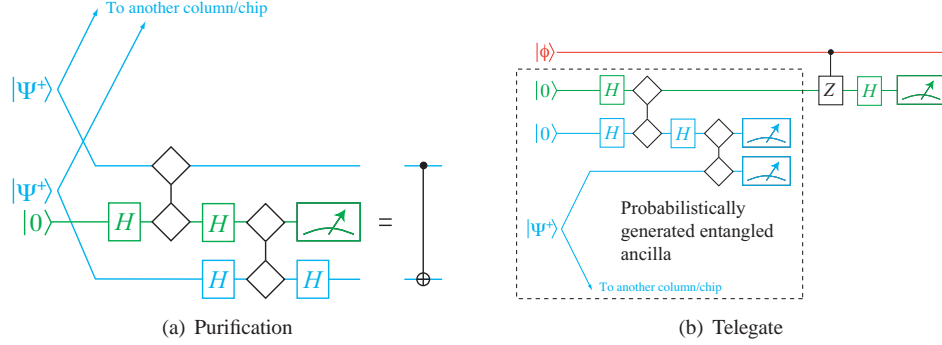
To another column/chip

$|\Psi^+\rangle$

$|\Psi^+\rangle$

$|0\rangle$

$H$

$H$

$H$

$H$

=

(a) Purification

$|\phi\rangle$

$|0\rangle$

$H$

$Z$

$H$

$|0\rangle$

$H$

$H$

$|\Psi^+\rangle$

Probabilistically generated entangled ancilla

To another column/chip

(b) Telegate